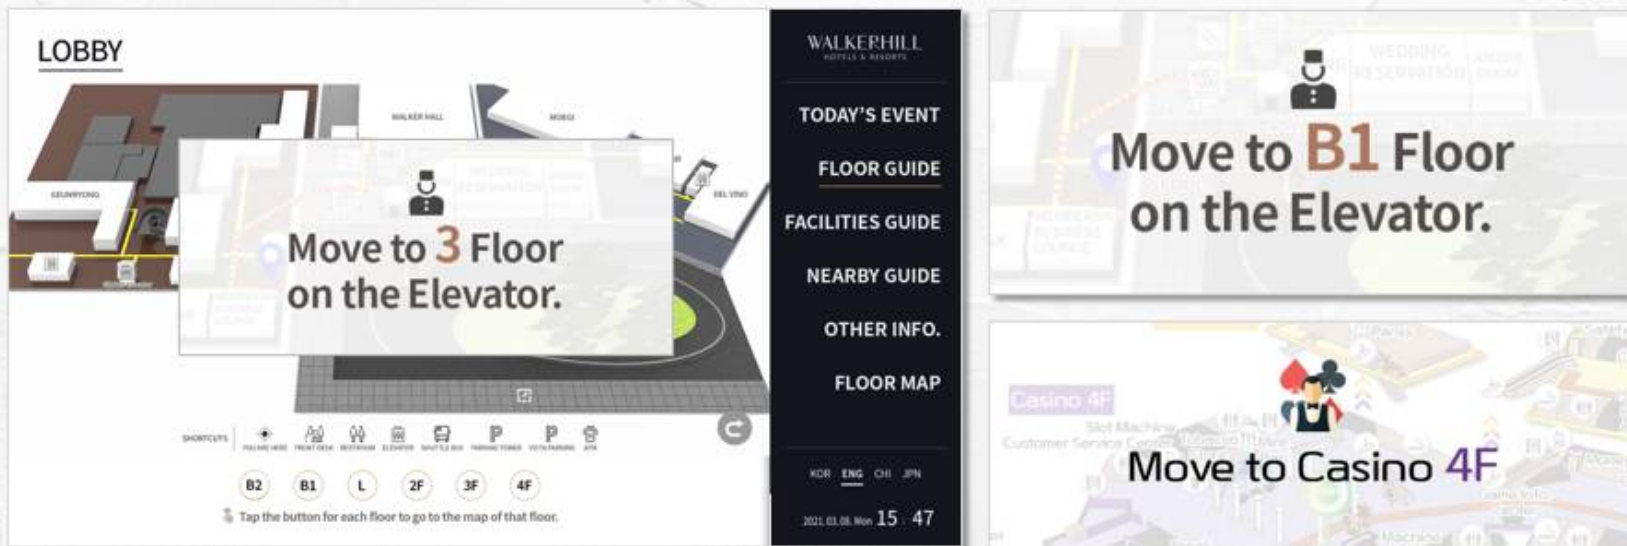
LOBBY

WALKER HALL

MOEGI

GEUMRYONG

BEL VINO

Move to 3 Floor on the Elevator.

SHORTCUTS

B2 B1 L 2F 3F 4F

Tap the button for each floor to go to the map of that floor.

WALKERHILL
HOTELS & RESORTS

TODAY'S EVENT

FLOOR GUIDE

FACILITIES GUIDE

NEARBY GUIDE

OTHER INFO.

FLOOR MAP

KOR ENG CHI JPN

2021.03.08. Mon 15 : 47

WEDDING RESERVATION

Move to B1 Floor on the Elevator.

Casino 4F

Slot Machine

Customer Service Center

Move to Casino 4F